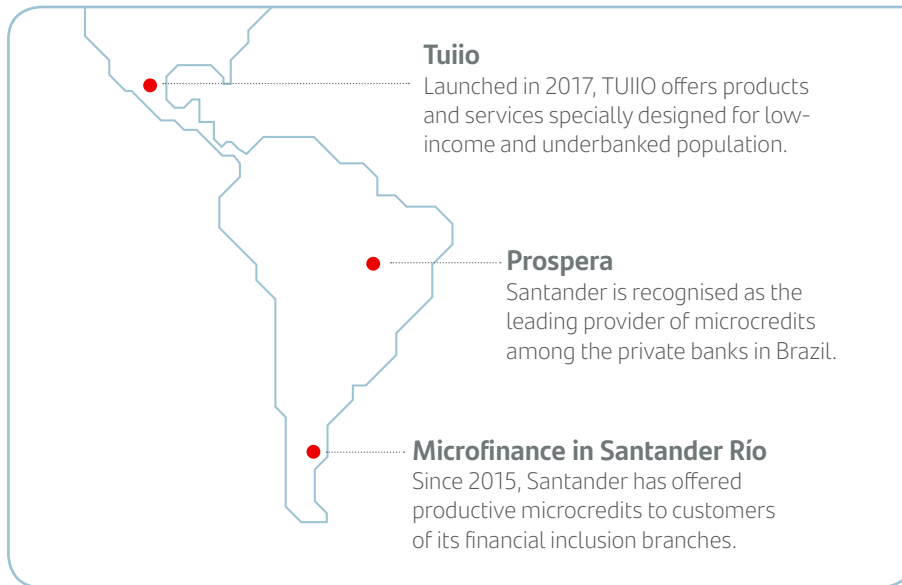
Tuiio
Launched in 2017, TUIIO offers products and services specially designed for low-income and underbanked population.

Prospera
Santander is recognised as the leading provider of microcredits among the private banks in Brazil.

Microfinance in Santander Río
Since 2015, Santander has offered productive microcredits to customers of its financial inclusion branches.